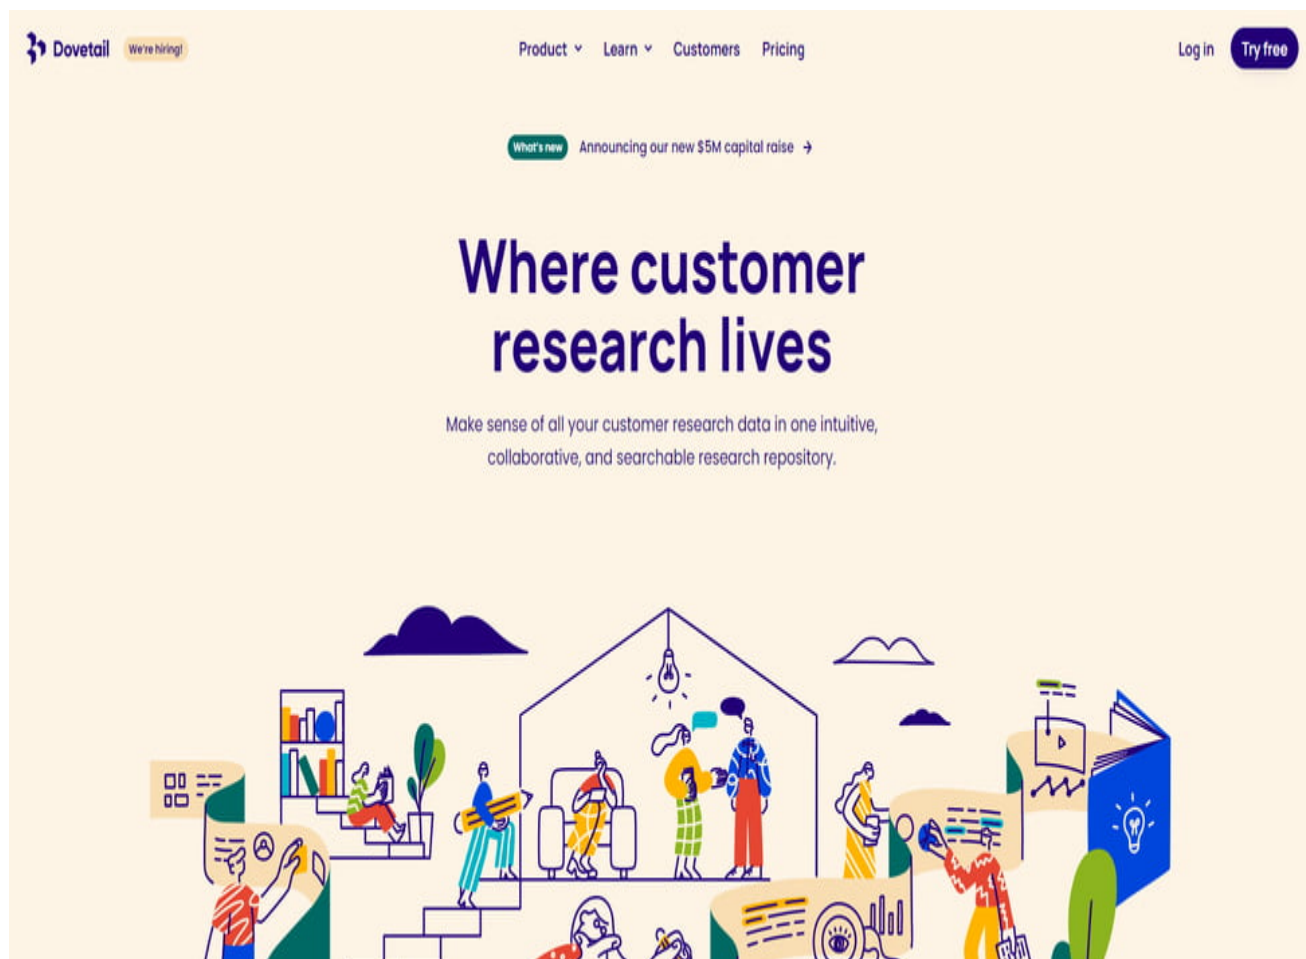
Dovetail We're hiring!

Product Learn Customers Pricing

Log in Try free

What's new Announcing our new $5M capital raise →

Where customer research lives

Make sense of all your customer research data in one intuitive, collaborative, and searchable research repository.